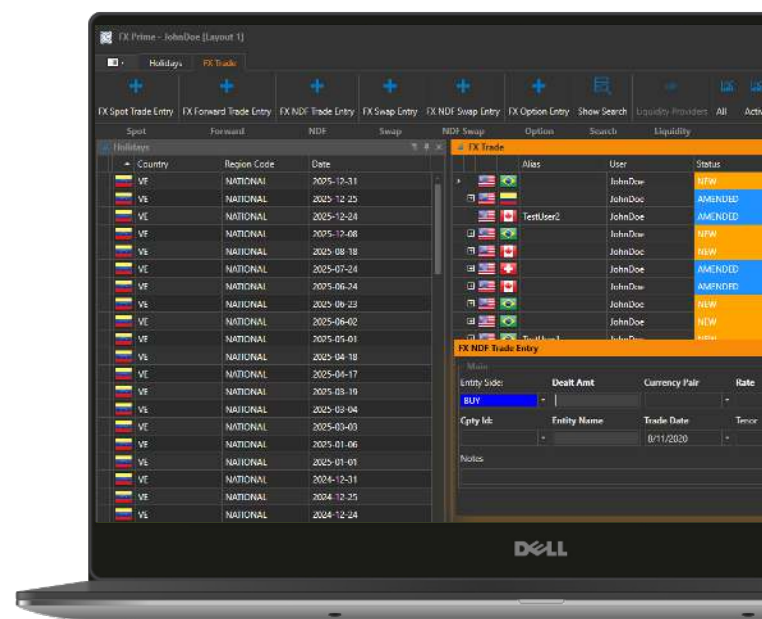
FX Prime - JohnDoe [Layout 1]

Holidays FX Trade

FX Spot Trade Entry | FX Forward Trade Entry | FX NDF Trade Entry | FX Swap Entry | FX NDF Swap Entry | FX Option Entry | Show Search | Liquidity Providers | All | Activ

Spot | Forward | NDF | Swap | NDF Swap | Option | Search | Liquidity

Holidays

| Country | Region Code | Date |
|---|---|---|
| VE | NATIONAL | 2025-12-31 |
| VE | NATIONAL | 2025-12-25 |
| VE | NATIONAL | 2025-12-24 |
| VE | NATIONAL | 2025-12-08 |
| VE | NATIONAL | 2025-08-18 |
| VE | NATIONAL | 2025-07-24 |
| VE | NATIONAL | 2025-06-24 |
| VE | NATIONAL | 2025-06-23 |
| VE | NATIONAL | 2025-06-02 |
| VE | NATIONAL | 2025-05-01 |
| VE | NATIONAL | 2025-04-18 |
| VE | NATIONAL | 2025-04-17 |
| VE | NATIONAL | 2025-03-19 |
| VE | NATIONAL | 2025-03-04 |
| VE | NATIONAL | 2025-03-03 |
| VE | NATIONAL | 2025-01-06 |
| VE | NATIONAL | 2025-01-01 |
| VE | NATIONAL | 2024-12-31 |
| VE | NATIONAL | 2024-12-25 |
| VE | NATIONAL | 2024-12-24 |

FX Trade

| Alias | User | Status |
|---|---|---|
| | JohnDoe | NEW |
| | JohnDoe | AMENDED |
| TestUser2 | JohnDoe | AMENDED |
| | JohnDoe | NEW |
| | JohnDoe | NEW |
| | JohnDoe | AMENDED |
| | JohnDoe | AMENDED |
| | JohnDoe | NEW |
| | JohnDoe | NEW |

FX NDF Trade Entry

Main

Entity Side: | Dealt Amt | Currency Pair | Rate

BUY

Cpty Id: | Entity Name | Trade Date | Tenor

8/11/2020

Notes

DELL